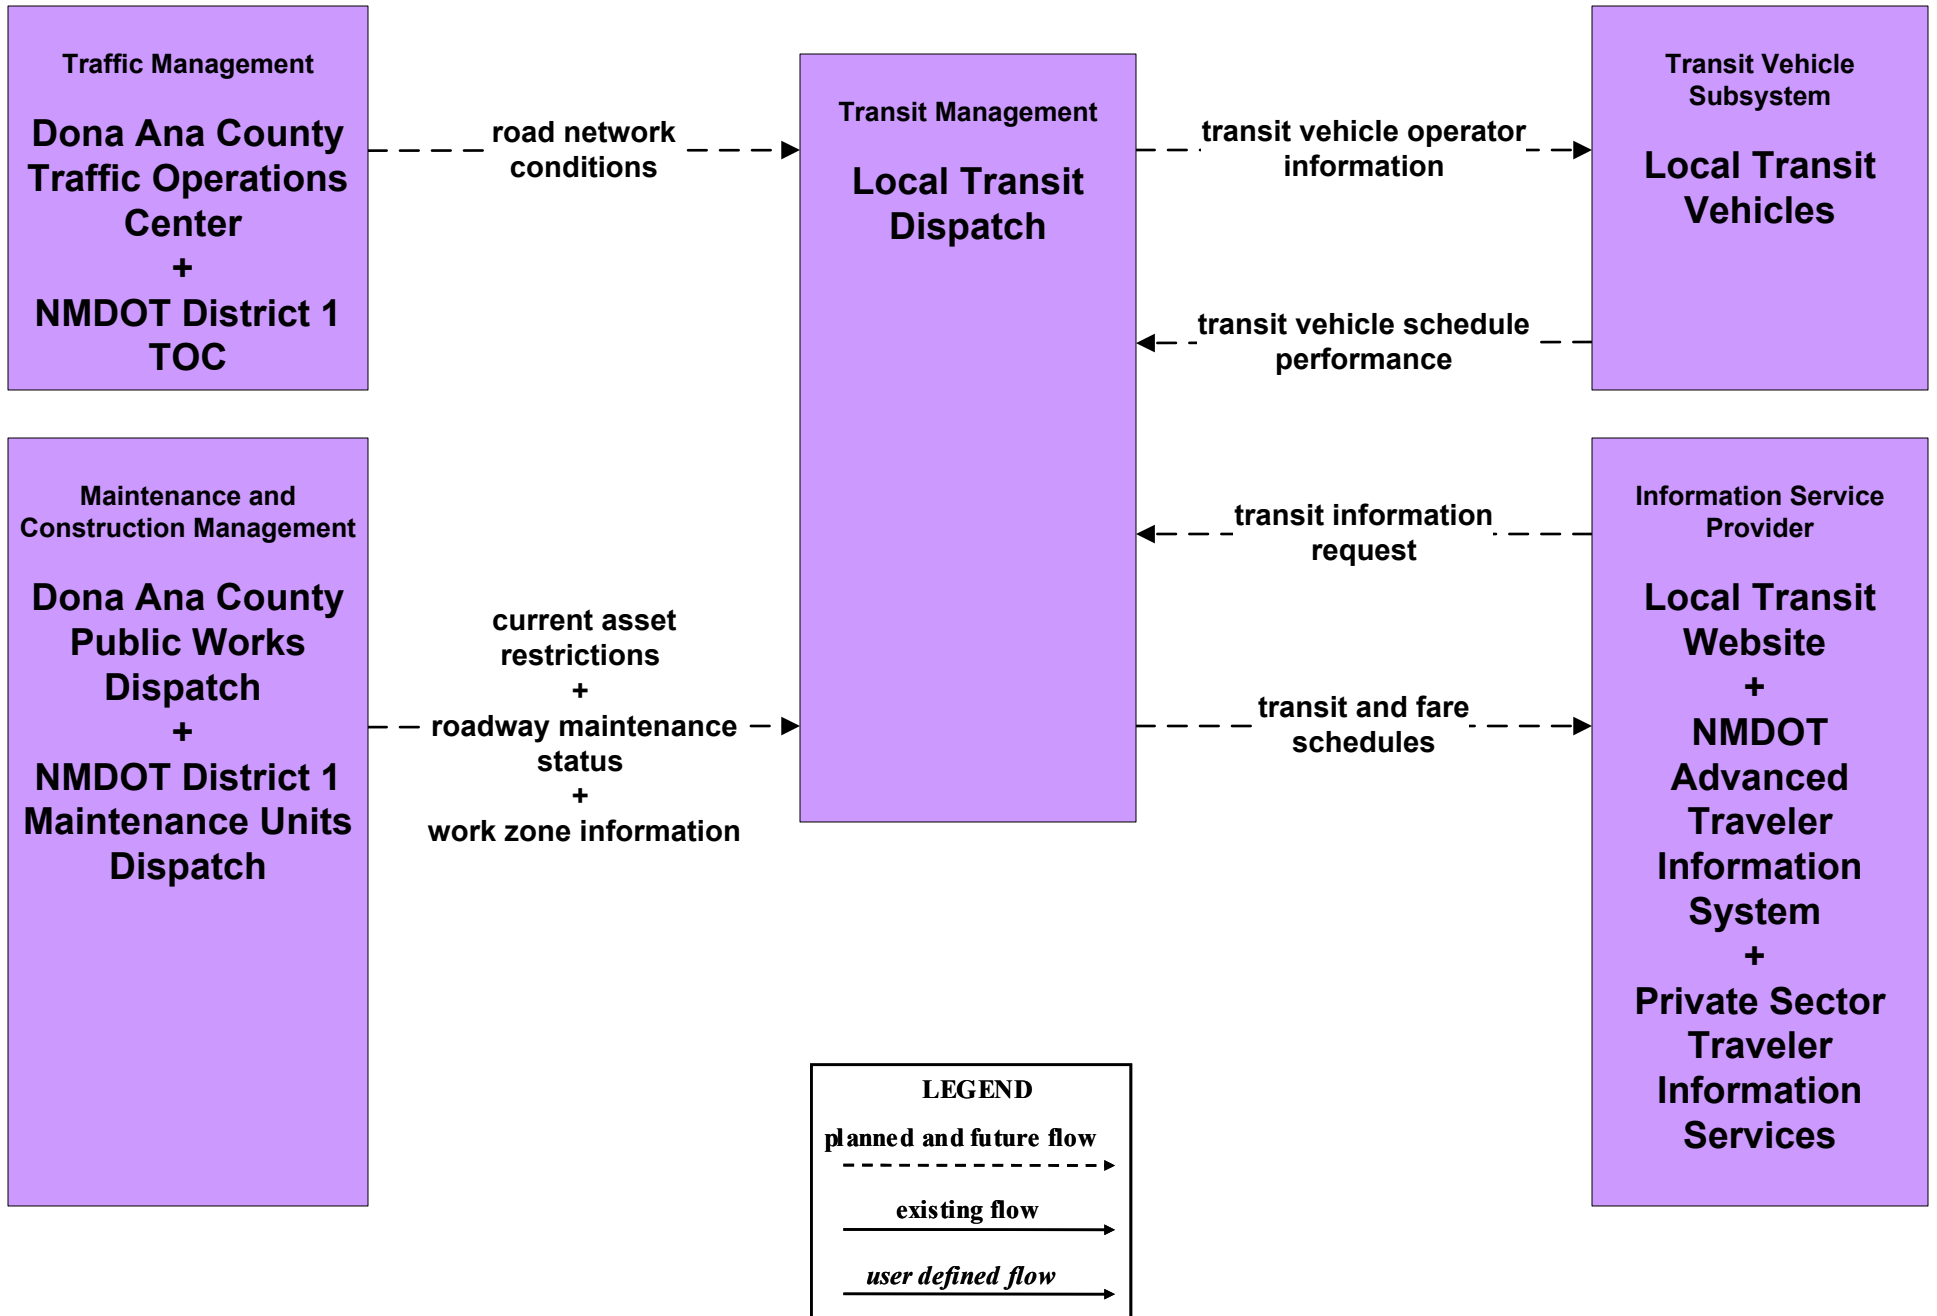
Traffic Management

Dona Ana County Traffic Operations Center
+
NMDOT District 1 TOC

road network conditions

Transit Management

Local Transit Dispatch

transit vehicle operator information

Transit Vehicle Subsystem

Local Transit Vehicles

transit vehicle schedule performance

Maintenance and Construction Management

Dona Ana County Public Works Dispatch
+
NMDOT District 1 Maintenance Units Dispatch

current asset restrictions
+
roadway maintenance status
+
work zone information

transit information request

transit and fare schedules

Information Service Provider

Local Transit Website
+
NMDOT Advanced Traveler Information System
+
Private Sector Traveler Information Services

LEGEND
planned and future flow
existing flow
user defined flow